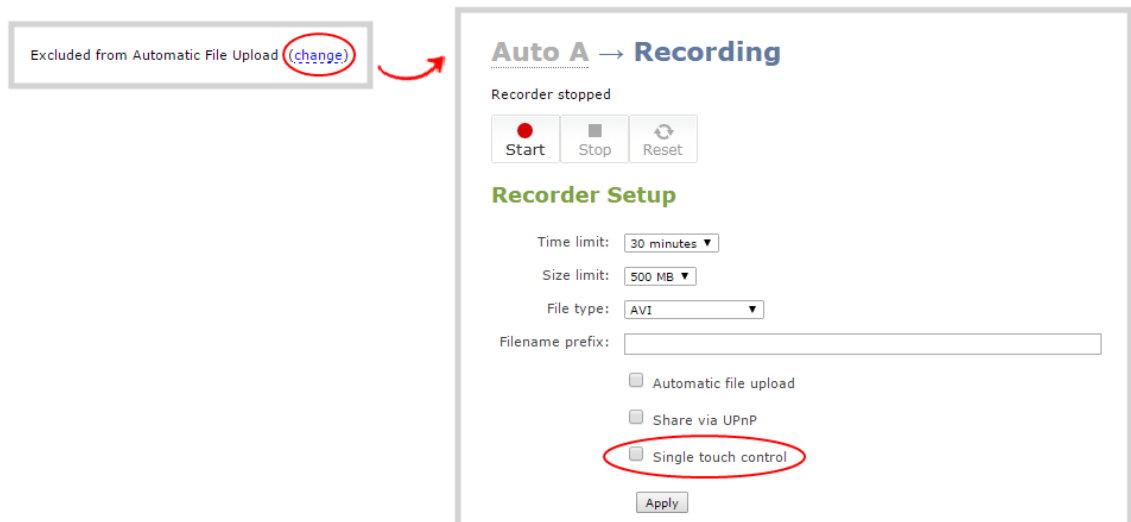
Excluded from Automatic File Upload (change)

Auto A → Recording

Recorder stopped

Start Stop Reset

Recorder Setup

Time limit: 30 minutes ▼

Size limit: 500 MB ▼

File type: AVI ▼

Filename prefix:

Automatic file upload

Share via UPnP

Single touch control

Apply